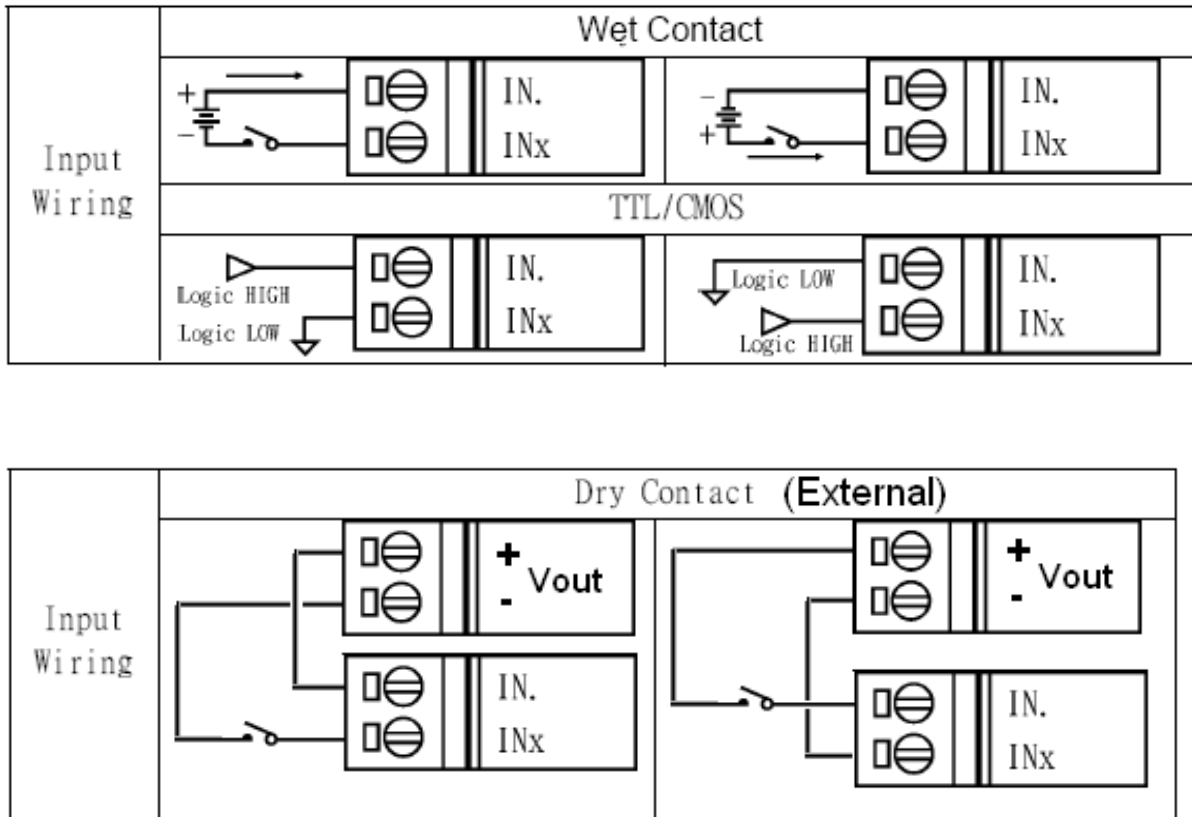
| Input Wiring | Wet Contact | |
|---|---|---|
| | + − IN. INx | − + IN. INx |
| | TTL/CMOS | |
| | Logic HIGH Logic LOW IN. INx | Logic LOW Logic HIGH IN. INx |

| Input Wiring | Dry Contact (External) | |
|---|---|---|
| | + - Vout IN. INx | + - Vout IN. INx |